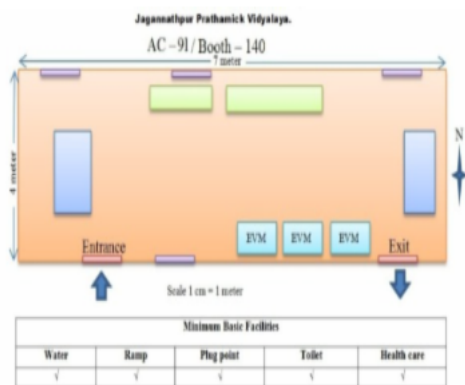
Jagannathpur Prathamick Vidyalaya.

AC – 91 / Booth – 140

7 meter

4 meter

N

EVM

EVM

EVM

Entrance

Exit

Scale 1 cm = 1 meter

| Minimum Basic Facilities | | | | |
|---|---|---|---|---|
| Water | Ramp | Plug point | Toilet | Health care |
| √ | √ | √ | √ | √ |